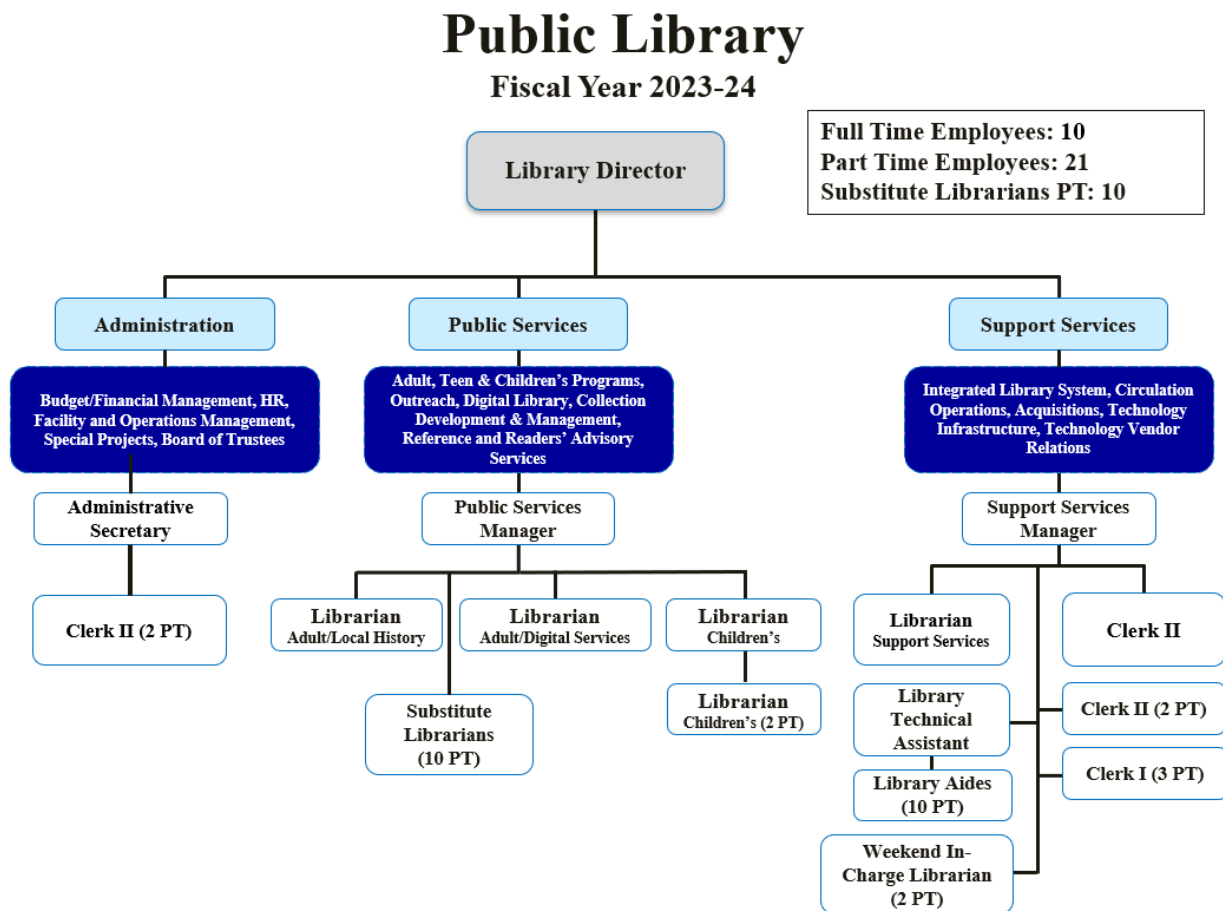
Public Library
Fiscal Year 2023-24

Full Time Employees: 10
Part Time Employees: 21
Substitute Librarians PT: 10

Library Director

Administration

Budget/Financial Management, HR, Facility and Operations Management, Special Projects, Board of Trustees

Administrative Secretary

Clerk II (2 PT)

Public Services

Adult, Teen & Children's Programs, Outreach, Digital Library, Collection Development & Management, Reference and Readers' Advisory Services

Public Services Manager

Librarian
Adult/Local History

Librarian
Adult/Digital Services

Librarian
Children's

Substitute Librarians (10 PT)

Librarian
Children's (2 PT)

Support Services

Integrated Library System, Circulation Operations, Acquisitions, Technology Infrastructure, Technology Vendor Relations

Support Services Manager

Librarian
Support Services

Clerk II

Library Technical Assistant

Clerk II (2 PT)

Library Aides (10 PT)

Clerk I (3 PT)

Weekend In-Charge Librarian (2 PT)